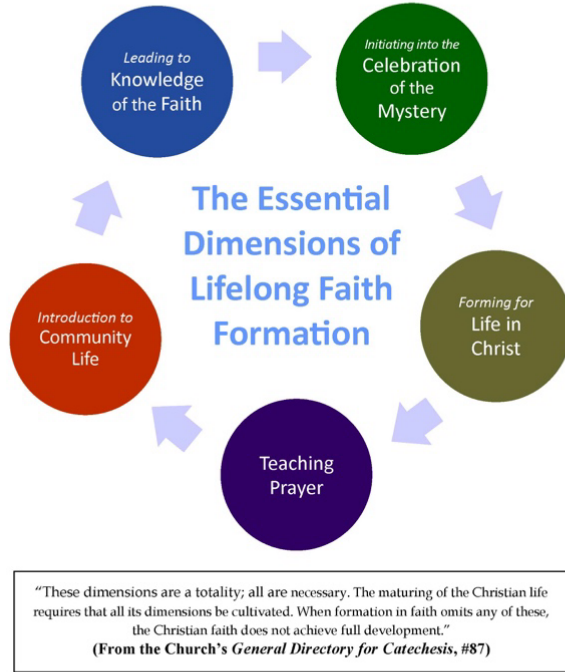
Leading to Knowledge of the Faith

Initiating into the Celebration of the Mystery

The Essential Dimensions of Lifelong Faith Formation

Forming for Life in Christ

Teaching Prayer

Introduction to Community Life

"These dimensions are a totality; all are necessary. The maturing of the Christian life requires that all its dimensions be cultivated. When formation in faith omits any of these, the Christian faith does not achieve full development."
(From the Church's General Directory for Catechesis, #87)